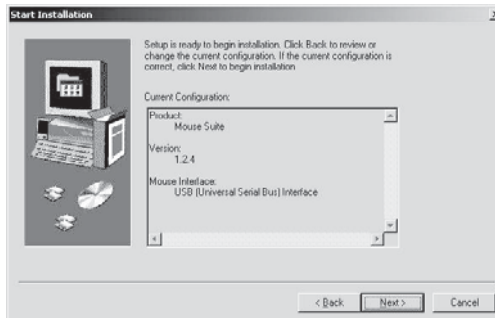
Start Installation

Setup is ready to begin installation. Click Back to review or change the current configuration. If the current configuration is correct, click Next to begin installation.

Current Configuration:

Product:
Mouse Suite

Version:
1.2.4

Mouse Interface:
USB (Universal Serial Bus) Interface

< Back
Next >
Cancel